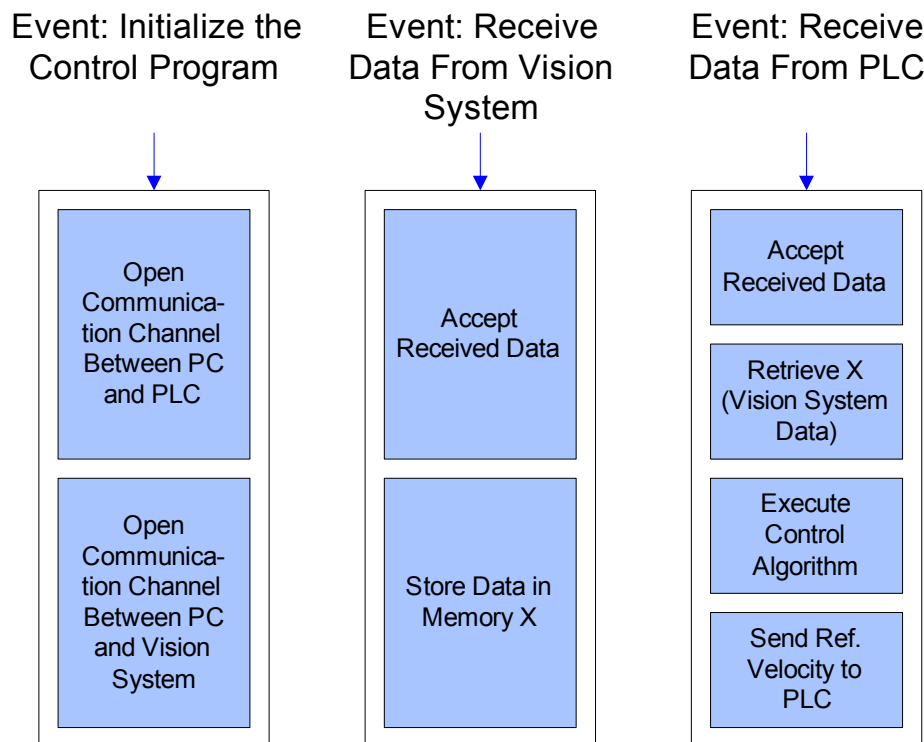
Event: Initialize the Control Program

Open Communication Channel Between PC and PLC

Open Communication Channel Between PC and Vision System

Event: Receive Data From Vision System

Accept Received Data

Store Data in Memory X

Event: Receive Data From PLC

Accept Received Data

Retrieve X (Vision System Data)

Execute Control Algorithm

Send Ref. Velocity to PLC